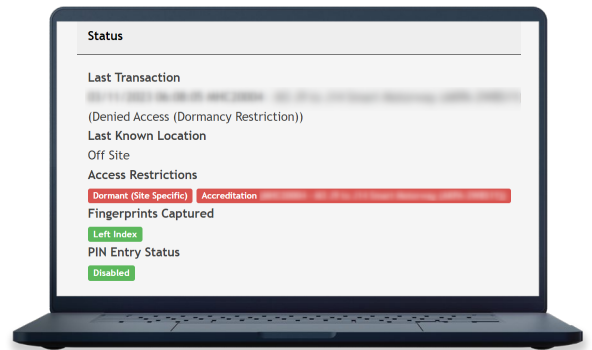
Status

Last Transaction

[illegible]

(Denied Access (Dormancy Restriction))

Last Known Location

Off Site

Access Restrictions

Dormant (Site Specific) Accreditation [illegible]

Fingerprints Captured

Left Index

PIN Entry Status

Disabled